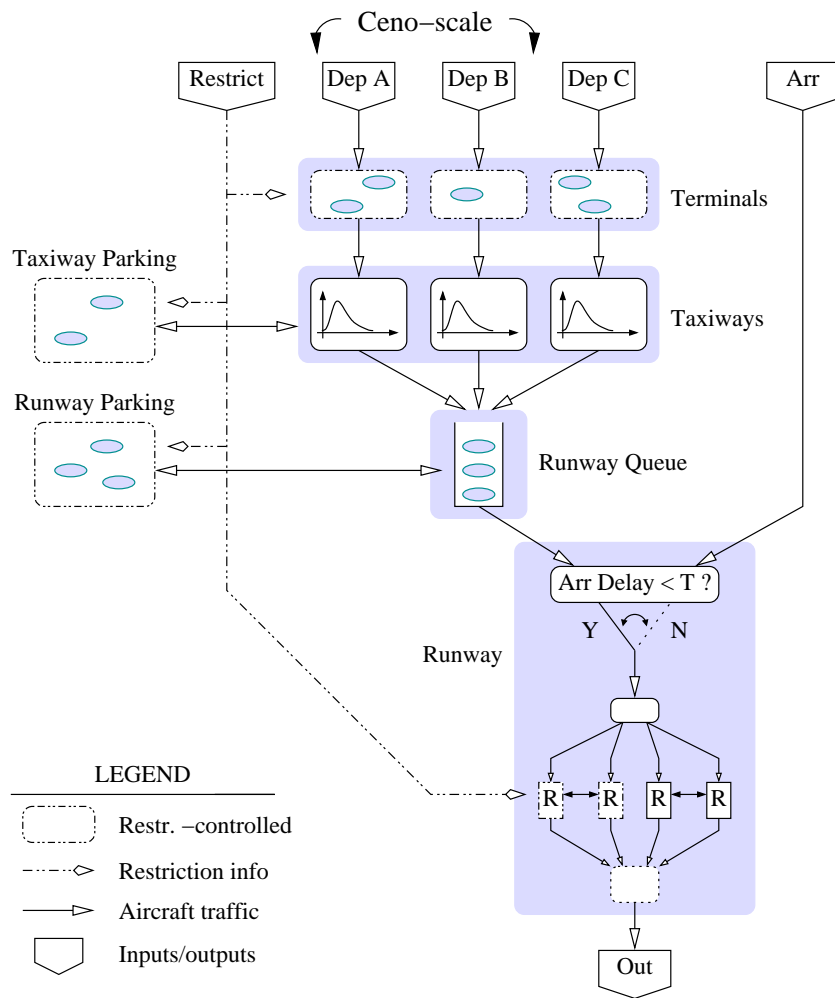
Ceno−scale

Restrict

Dep A

Dep B

Dep C

Arr

Terminals

Taxiway Parking

Taxiways

Runway Parking

Runway Queue

Arr Delay < T ?

Y

N

Runway

R

R

R

R

LEGEND

Restr. −controlled

Restriction info

Aircraft traffic

Inputs/outputs

Out